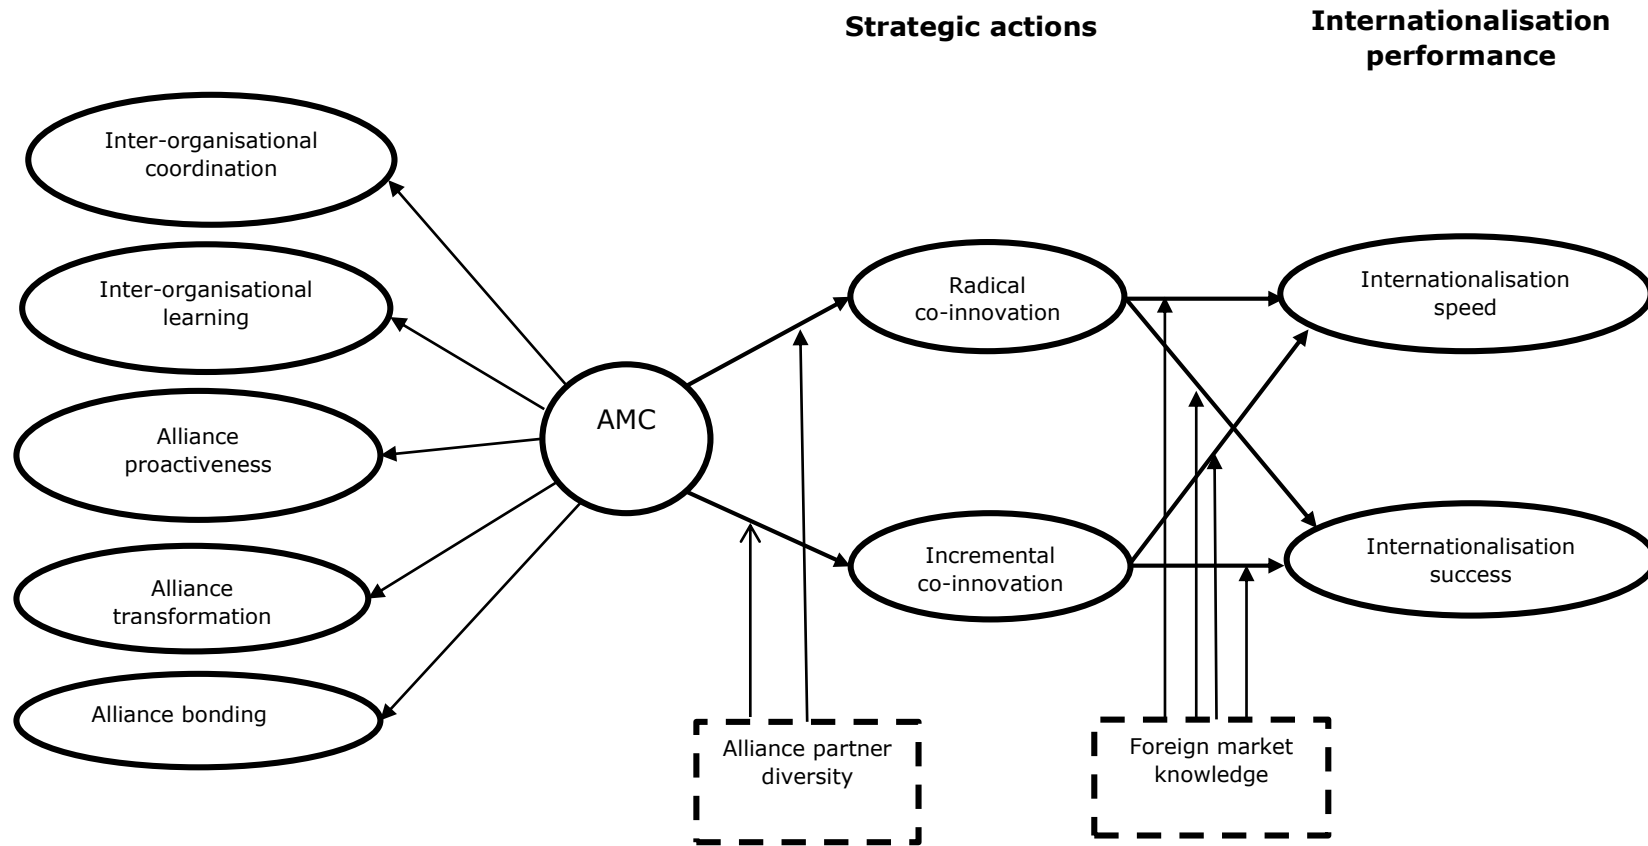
Strategic actions

Internationalisation performance

Inter-organisational coordination

Inter-organisational learning

Alliance proactiveness

Alliance transformation

Alliance bonding

AMC

Radical co-innovation

Incremental co-innovation

Internationalisation speed

Internationalisation success

Alliance partner diversity

Foreign market knowledge